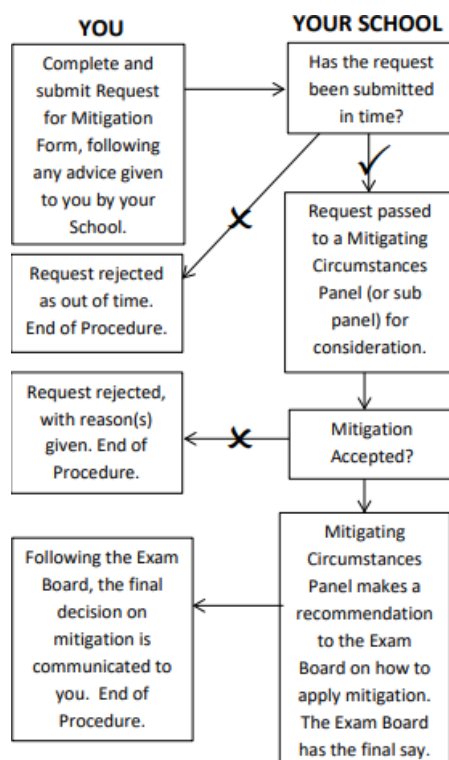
YOU

YOUR SCHOOL

Complete and submit Request for Mitigation Form, following any advice given to you by your School.

Has the request been submitted in time?

✓

✗

Request rejected as out of time. End of Procedure.

Request passed to a Mitigating Circumstances Panel (or sub panel) for consideration.

Request rejected, with reason(s) given. End of Procedure.

✗

Mitigation Accepted?

Following the Exam Board, the final decision on mitigation is communicated to you. End of Procedure.

Mitigating Circumstances Panel makes a recommendation to the Exam Board on how to apply mitigation. The Exam Board has the final say.